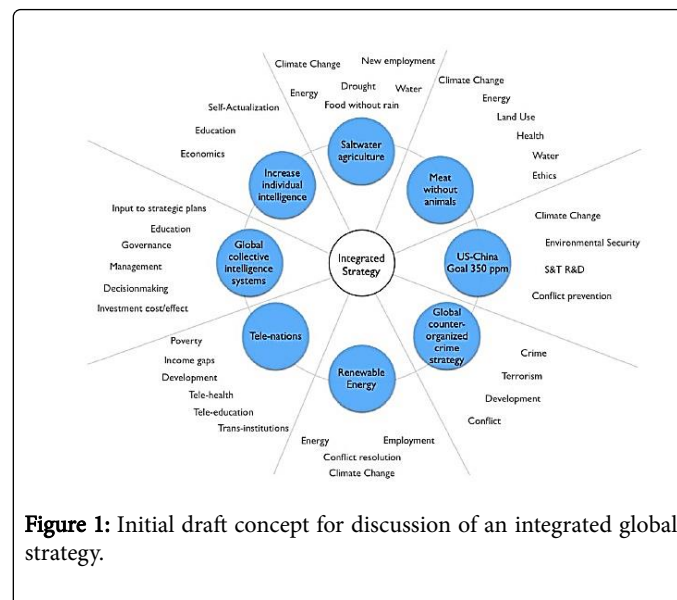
Integrated Strategy

Saltwater agriculture
Climate Change
New employment
Energy
Drought
Water
Food without rain

Meat without animals
Climate Change
Energy
Land Use
Health
Water
Ethics

US-China Goal 350 ppm
Climate Change
Environmental Security
S&T R&D
Conflict prevention

Global counter-organized crime strategy
Crime
Terrorism
Development
Conflict

Renewable Energy
Energy
Employment
Conflict resolution
Climate Change

Tele-nations
Poverty
Income gaps
Development
Tele-health
Tele-education
Trans-institutions

Global collective intelligence systems
Input to strategic plans
Education
Governance
Management
Decisionmaking
Investment cost/effect

Increase individual intelligence
Self-Actualization
Education
Economics

Figure 1: Initial draft concept for discussion of an integrated global strategy.